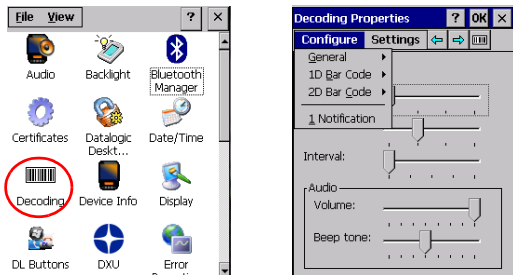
File View ? ×

Audio
Backlight
Bluetooth Manager
Certificates
Datalogic Deskt...
Date/Time
Decoding
Device Info
Display
DL Buttons
DXU
Error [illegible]

Decoding Properties ? OK ×
Configure Settings
General
1D Bar Code
2D Bar Code
1 Notification
Interval:
Audio
Volume:
Beep tone: